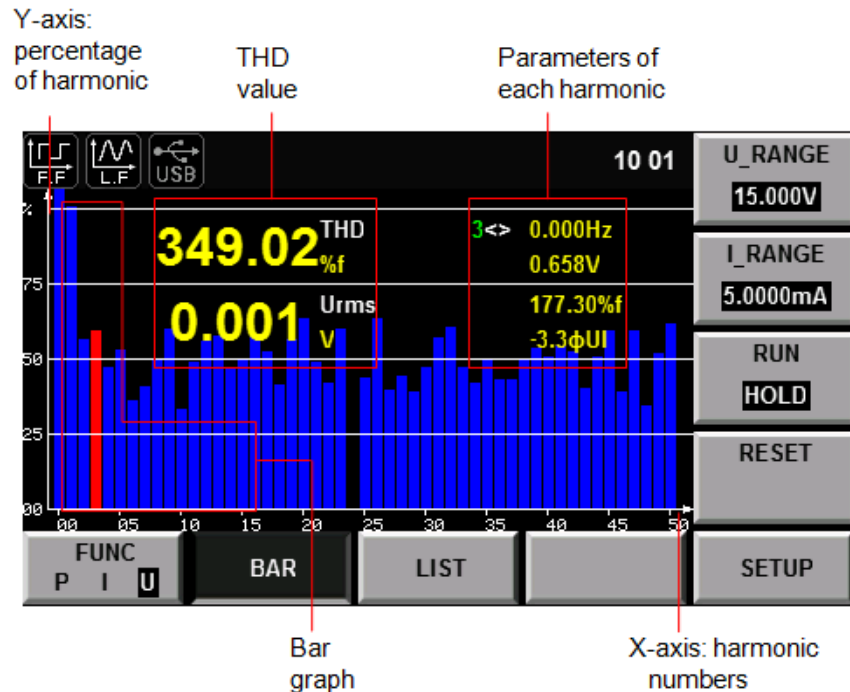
Y-axis: percentage of harmonic

THD value

Parameters of each harmonic

F.F L.F USB

10 01

U_RANGE
15.000V

I_RANGE
5.0000mA

RUN
HOLD

RESET

%
75
50
25
00

349.02 THD %f

0.001 Urms V

3<> 0.000Hz
0.658V
177.30%f
-3.3ϕUI

00 05 10 15 20 25 30 35 40 45 50

FUNC
P I U

BAR

LIST

SETUP

Bar graph

X-axis: harmonic numbers